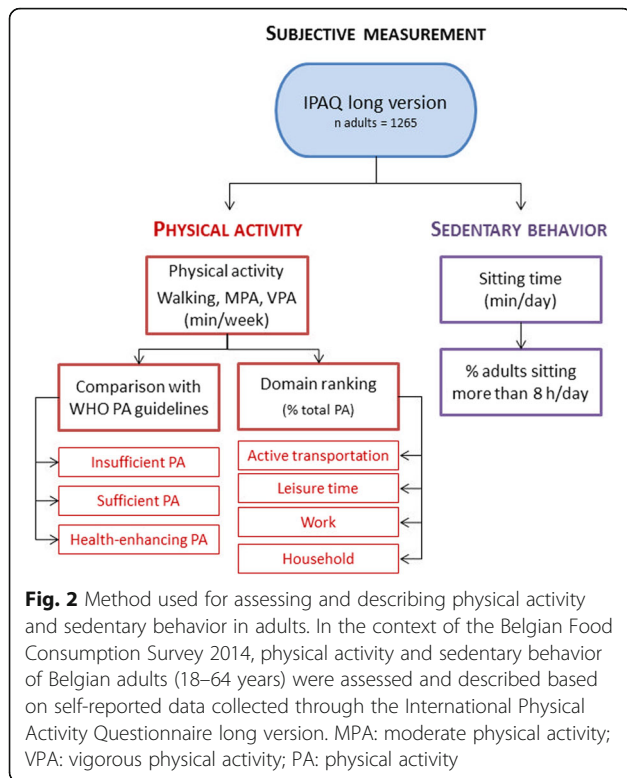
SUBJECTIVE MEASUREMENT

IPAQ long version
n adults = 1265

PHYSICAL ACTIVITY

SEDENTARY BEHAVIOR

Physical activity
Walking, MPA, VPA
(min/week)

Sitting time
(min/day)

% adults sitting more than 8 h/day

Comparison with WHO PA guidelines

Domain ranking
(% total PA)

Insufficient PA

Sufficient PA

Health-enhancing PA

Active transportation

Leisure time

Work

Household

**Fig. 2** Method used for assessing and describing physical activity and sedentary behavior in adults. In the context of the Belgian Food Consumption Survey 2014, physical activity and sedentary behavior of Belgian adults (18–64 years) were assessed and described based on self-reported data collected through the International Physical Activity Questionnaire long version. MPA: moderate physical activity; VPA: vigorous physical activity; PA: physical activity